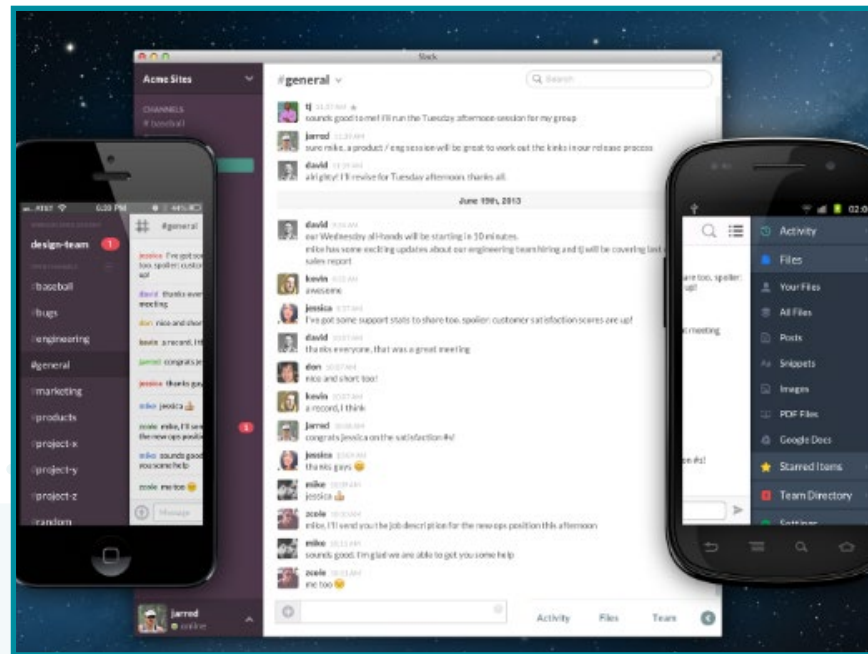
Slack

Acme Sites

CHANNELS
#baseball

#general

Search

tj 11:57 AM
sounds good to me! I'll run the Tuesday afternoon session for my group

jarred 11:58 AM
sure mike, a product / eng session will be great to work out the kinks in our release process

david 11:59 AM
ahh gotcha! I'll revise for Tuesday afternoon. thanks all.

June 19th, 2013

david 9:56 AM
our Wednesday all-hands will be starting in 10 minutes.
mike has some exciting updates about our engineering team hiring and tj will be covering last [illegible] sales report

kevin 10:02 AM
awesome

jessica 10:07 AM
I've got some support stats to share too. spoiler: customer satisfaction scores are up!

david 10:07 AM
thanks everyone, that was a great meeting

don 10:07 AM
nice and short too!

kevin 10:07 AM
a record, I think

jarred 10:08 AM
congrats jessica on the satisfaction #s!

jessica 10:09 AM
thanks guys

mike 10:09 AM
jessica

zcole 10:10 AM
mike, I'll send you the job description for the new ops position this afternoon

mike 10:11 AM
sounds good. I'm glad we are able to get you some help

zcole 10:11 AM
me too

jarred
online

Activity Files Team

AT&T 6:20 PM 48%

design-team 1

#baseball
#bugs
#engineering
#general
#marketing
#products
#project-x
#project-y
#project-z
#random

#general
jessica I've got some support stats to share too. spoiler: custome
david thanks ever
don nice and shor
kevin a record, I th
jarred congrats je
jessica thanks guy
mike jessica
zcole mike, I'll se the new ops positio
mike sounds good you some help
zcole me too
Message

02:0
Activity
Files
Your Files
All Files
Posts
Snippets
Images
PDF Files
Google Docs
Starred Items
Team Directory
Settings

are too. spoiler: up!
meeting
on #s!